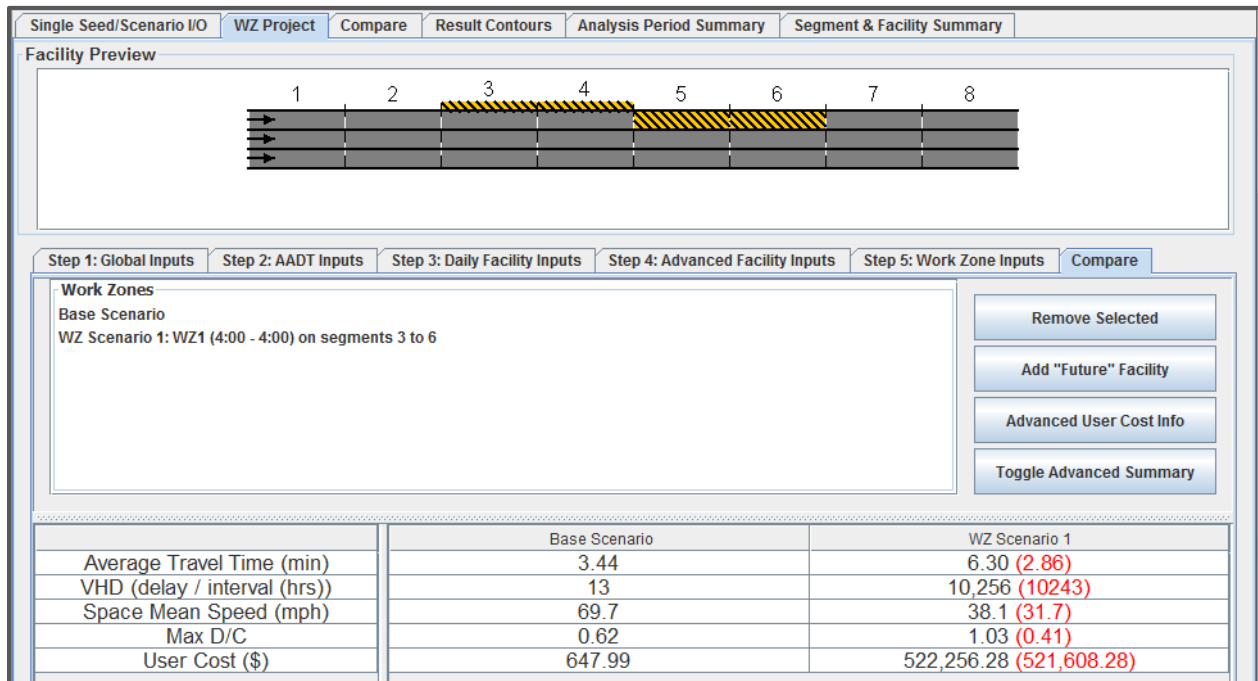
Single Seed/Scenario I/O | WZ Project | Compare | Result Contours | Analysis Period Summary | Segment & Facility Summary

Facility Preview

1 2 3 4 5 6 7 8

Step 1: Global Inputs | Step 2: AADT Inputs | Step 3: Daily Facility Inputs | Step 4: Advanced Facility Inputs | Step 5: Work Zone Inputs | Compare

Work Zones
Base Scenario
WZ Scenario 1: WZ1 (4:00 - 4:00) on segments 3 to 6

Remove Selected
Add "Future" Facility
Advanced User Cost Info
Toggle Advanced Summary

| | Base Scenario | WZ Scenario 1 |
|---|---|---|
| Average Travel Time (min) | 3.44 | 6.30 (2.86) |
| VHD (delay / interval (hrs)) | 13 | 10,256 (10243) |
| Space Mean Speed (mph) | 69.7 | 38.1 (31.7) |
| Max D/C | 0.62 | 1.03 (0.41) |
| User Cost ($) | 647.99 | 522,256.28 (521,608.28) |